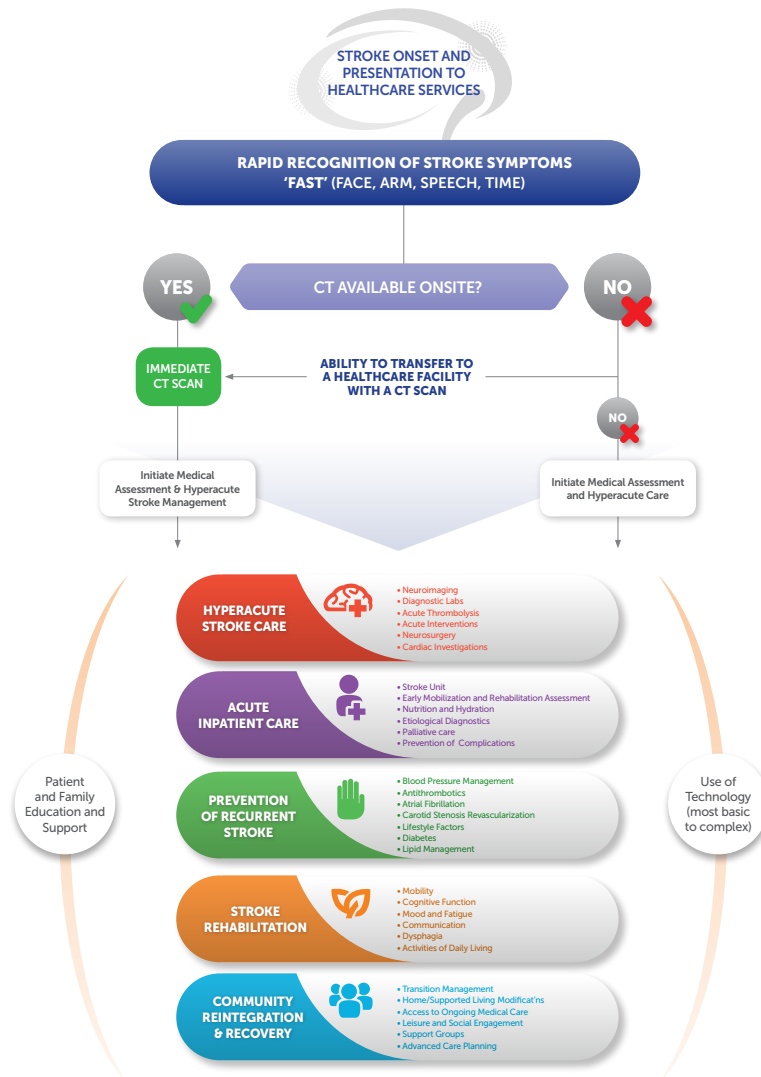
STROKE ONSET AND PRESENTATION TO HEALTHCARE SERVICES

RAPID RECOGNITION OF STROKE SYMPTOMS 'FAST' (FACE, ARM, SPEECH, TIME)

YES

CT AVAILABLE ONSITE?

NO

IMMEDIATE CT SCAN

ABILITY TO TRANSFER TO A HEALTHCARE FACILITY WITH A CT SCAN

NO

Initiate Medical Assessment & Hyperacute Stroke Management

Initiate Medical Assessment and Hyperacute Care

Patient and Family Education and Support

Use of Technology (most basic to complex)

HYPERACUTE STROKE CARE

• Neuroimaging
• Diagnostic Labs
• Acute Thrombolysis
• Acute Interventions
• Neurosurgery
• Cardiac Investigations

ACUTE INPATIENT CARE

• Stroke Unit
• Early Mobilization and Rehabilitation Assessment
• Nutrition and Hydration
• Etiological Diagnostics
• Palliative care
• Prevention of Complications

PREVENTION OF RECURRENT STROKE

• Blood Pressure Management
• Antithrombotics
• Atrial Fibrillation
• Carotid Stenosis Revascularization
• Lifestyle Factors
• Diabetes
• Lipid Management

STROKE REHABILITATION

• Mobility
• Cognitive Function
• Mood and Fatigue
• Communication
• Dysphagia
• Activities of Daily Living

COMMUNITY REINTEGRATION & RECOVERY

• Transition Management
• Home/Supported Living Modificat'ns
• Access to Ongoing Medical Care
• Leisure and Social Engagement
• Support Groups
• Advanced Care Planning